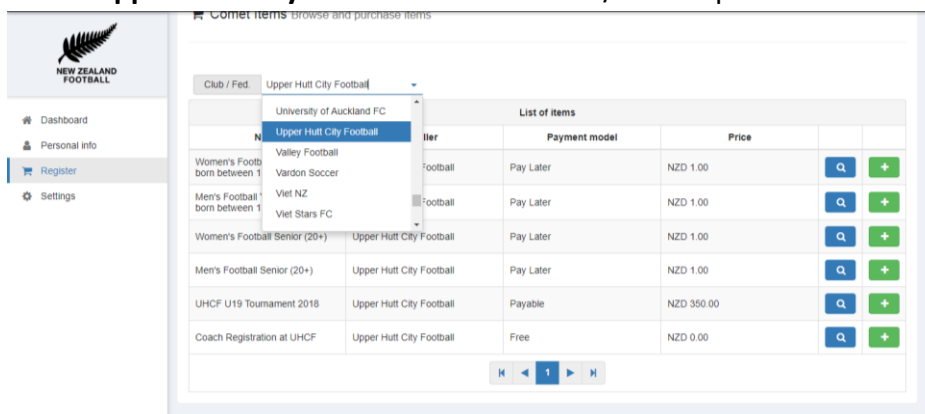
NEW ZEALAND FOOTBALL

Dashboard
Personal info
Register
Settings

Comet items Browse and purchase items

Club / Fed. Upper Hutt City Football

University of Auckland FC
Upper Hutt City Football
Valley Football
Vardon Soccer
Viet NZ
Viet Stars FC

List of items

| N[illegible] | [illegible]ller | Payment model | Price | | |
|---|---|---|---|---|---|
| Women's Football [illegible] born between 1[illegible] | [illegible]ootball | Pay Later | NZD 1.00 | | + |
| Men's Football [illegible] born between 1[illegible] | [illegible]ootball | Pay Later | NZD 1.00 | | + |
| Women's Football Senior (20+) | Upper Hutt City Football | Pay Later | NZD 1.00 | | + |
| Men's Football Senior (20+) | Upper Hutt City Football | Pay Later | NZD 1.00 | | + |
| UHCF U19 Tournament 2018 | Upper Hutt City Football | Payable | NZD 350.00 | | + |
| Coach Registration at UHCF | Upper Hutt City Football | Free | NZD 0.00 | | + |

1